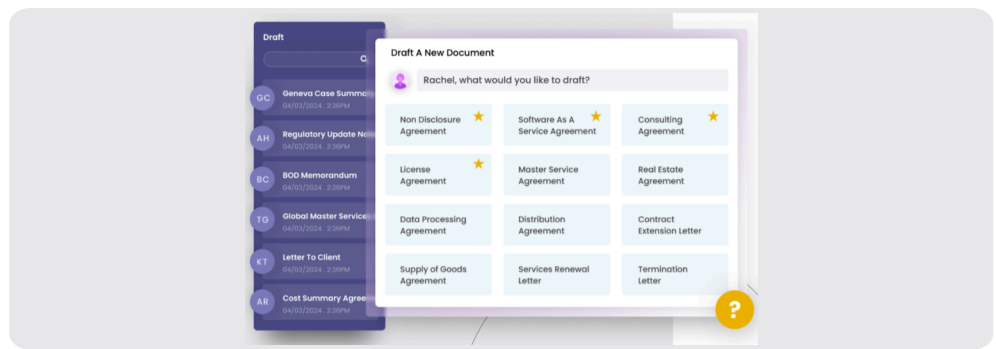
Draft

GC Geneva Case Summa
04/03/2024 , 2:36PM

AH Regulatory Update N
04/03/2024 , 2:36PM

BC BOD Memorandum
04/03/2024 , 2:36PM

TG Global Master Service
04/03/2024 , 2:36PM

KT Letter To Client
04/03/2024 , 2:36PM

AR Cost Summary Agree
04/03/2024 , 2:36PM

Draft A New Document

Rachel, what would you like to draft?

| Non Disclosure Agreement | Software As A Service Agreement | Consulting Agreement |
|---|---|---|
| License Agreement | Master Service Agreement | Real Estate Agreement |
| Data Processing Agreement | Distribution Agreement | Contract Extension Letter |
| Supply of Goods Agreement | Services Renewal Letter | Termination Letter |

?